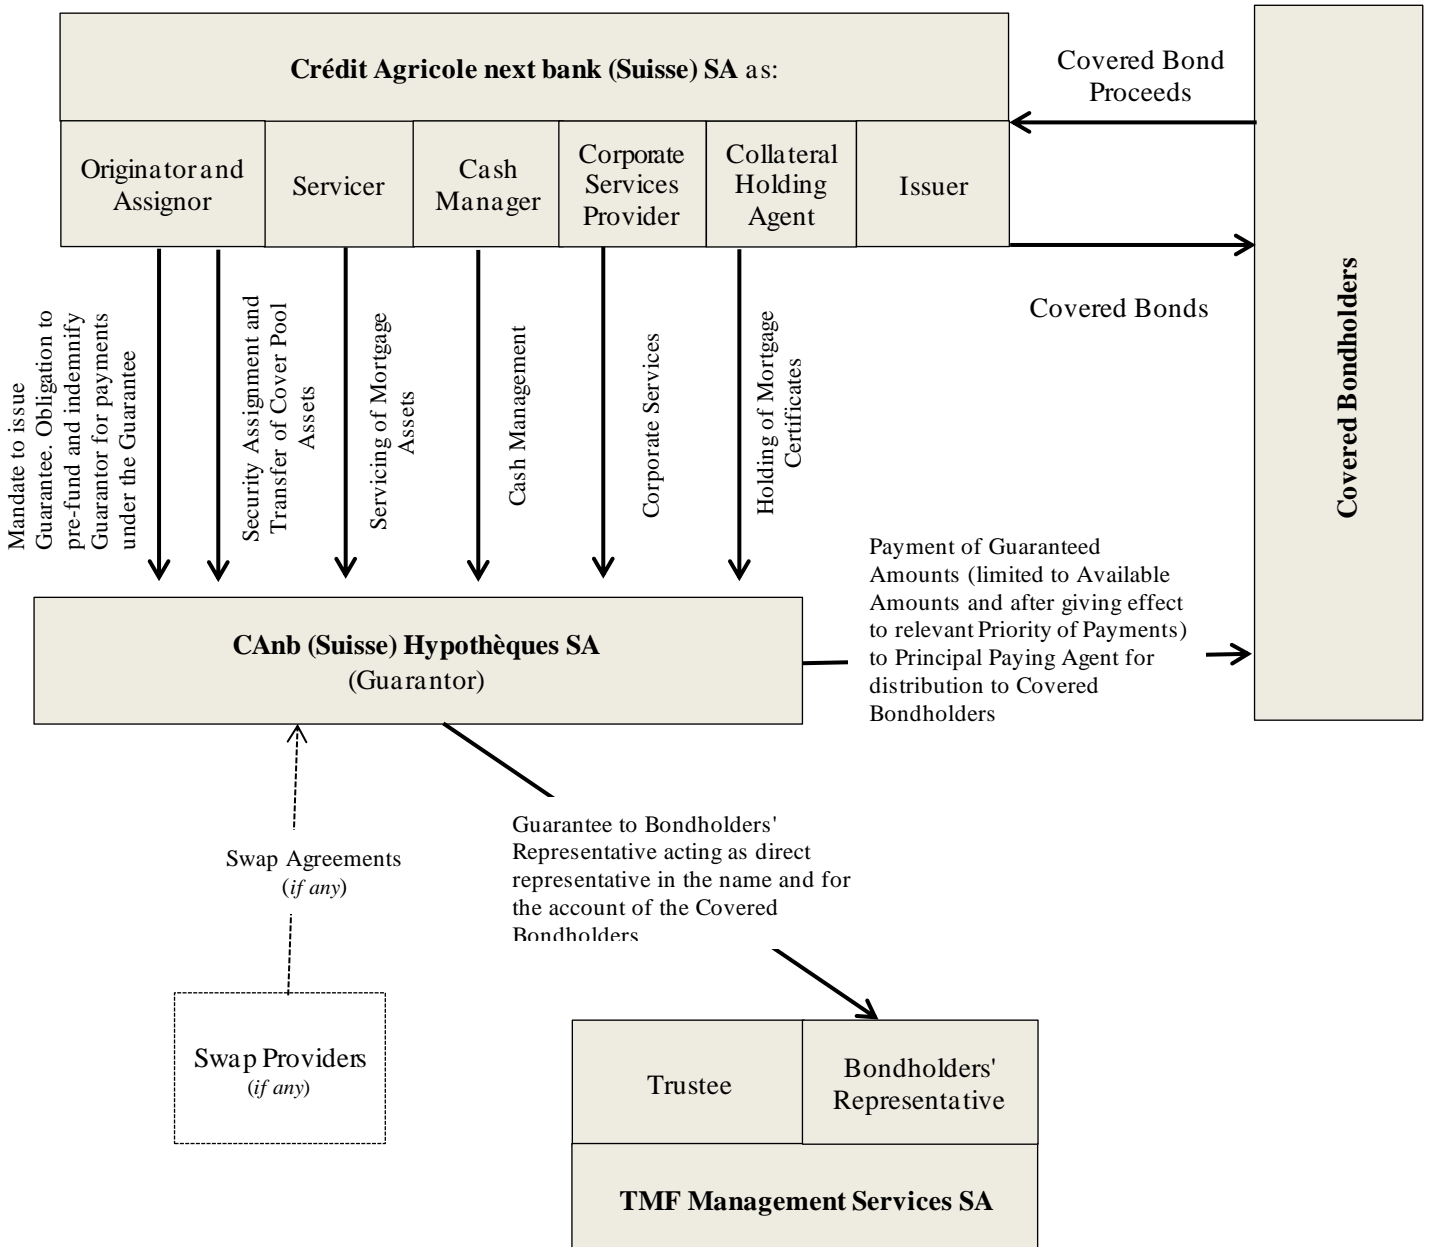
**Crédit Agricole next bank (Suisse) SA** as:

Originator and Assignor

Servicer

Cash Manager

Corporate Services Provider

Collateral Holding Agent

Issuer

Covered Bond Proceeds

Covered Bonds

**Covered Bondholders**

Mandate to issue Guarantee. Obligation to pre-fund and indemnify Guarantor for payments under the Guarantee

Security Assignment and Transfer of Cover Pool Assets

Servicing of Mortgage Assets

Cash Management

Corporate Services

Holding of Mortgage Certificates

**CAnb (Suisse) Hypothèques SA**
(Guarantor)

Payment of Guaranteed Amounts (limited to Available Amounts and after giving effect to relevant Priority of Payments) to Principal Paying Agent for distribution to Covered Bondholders

Swap Agreements (*if any*)

Guarantee to Bondholders' Representative acting as direct representative in the name and for the account of the Covered Bondholders

Swap Providers (*if any*)

Trustee

Bondholders' Representative

**TMF Management Services SA**